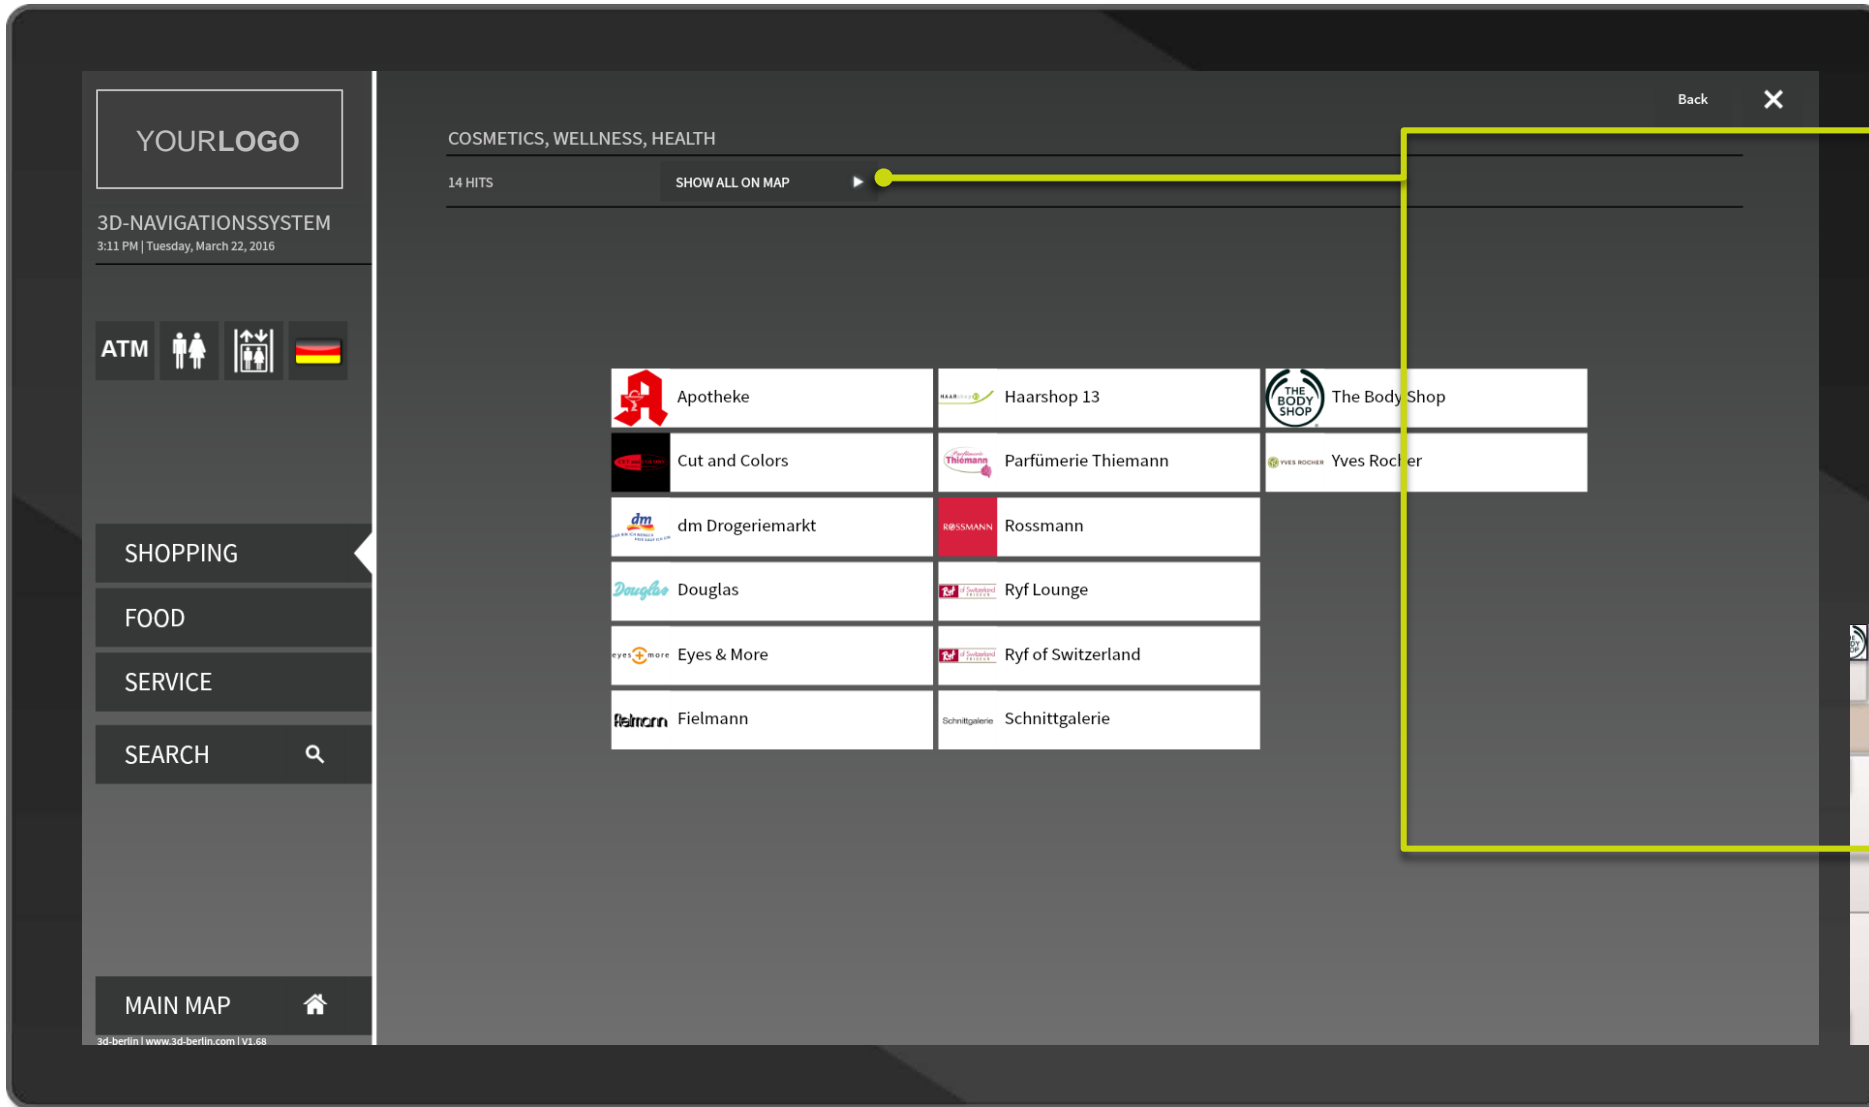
YOURLOGO

3D-NAVIGATIONSSYSTEM
3:11 PM | Tuesday, March 22, 2016

ATM

SHOPPING
FOOD
SERVICE
SEARCH

MAIN MAP

3d-berlin | www.3d-berlin.com | V1.68

Back

COSMETICS, WELLNESS, HEALTH

14 HITS
SHOW ALL ON MAP

| Apotheke | Haarshop 13 | THE BODY SHOP The Body Shop |
|---|---|---|
| Cut and Colors | Thiemann Parfümerie Thiemann | YVES ROCHER Yves Rocher |
| dm dm Drogeriemarkt | ROSSMANN Rossmann | |
| Douglas Douglas | Ryf Lounge | |
| eyes more Eyes & More | Ryf of Switzerland | |
| Fielmann Fielmann | Schnittgalerie Schnittgalerie | |